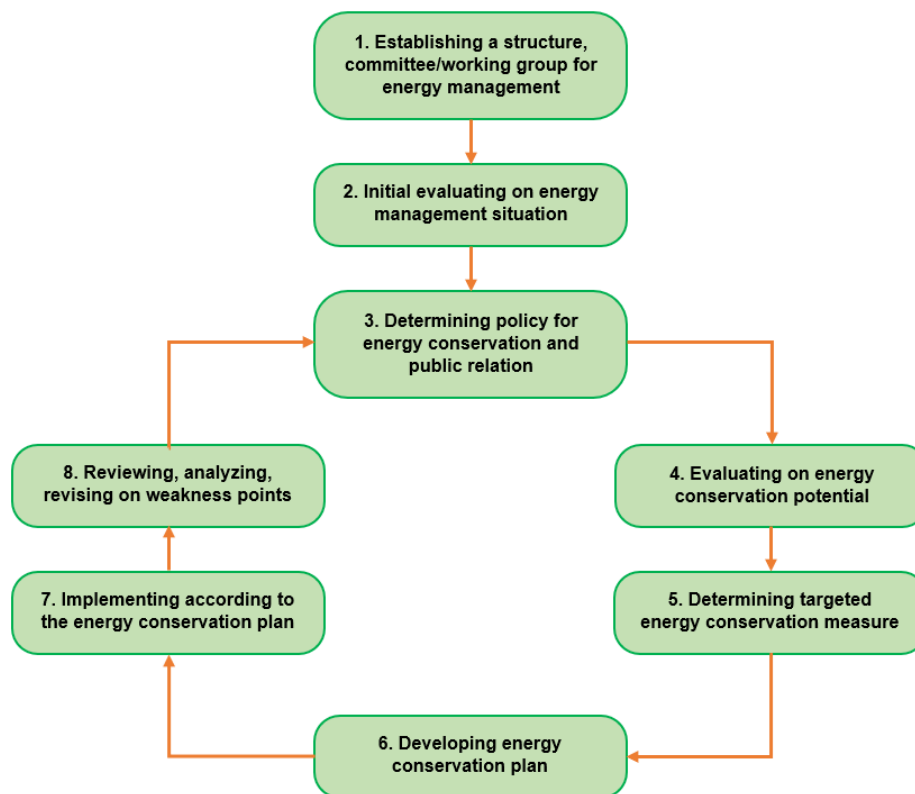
1. Establishing a structure, committee/working group for energy management

2. Initial evaluating on energy management situation

3. Determining policy for energy conservation and public relation

4. Evaluating on energy conservation potential

5. Determining targeted energy conservation measure

6. Developing energy conservation plan

7. Implementing according to the energy conservation plan

8. Reviewing, analyzing, revising on weakness points